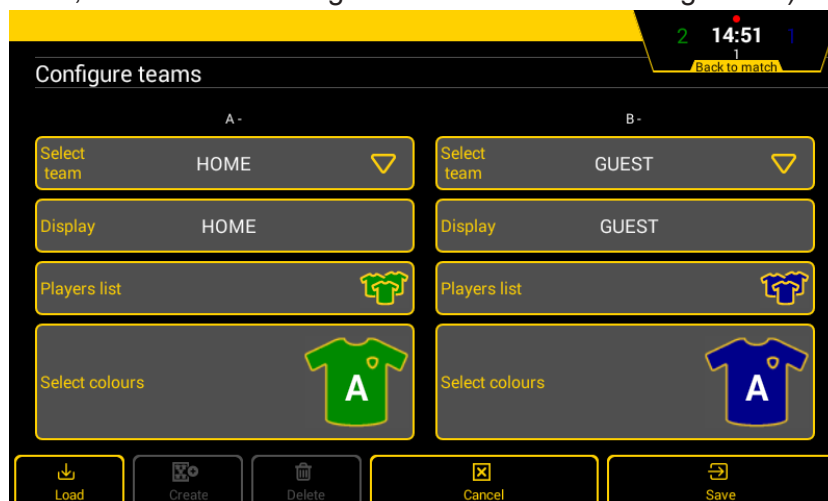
2 14:51 1
1
Back to match

Configure teams

A -

B -

Select team HOME

Select team GUEST

Display HOME

Display GUEST

Players list

Players list

Select colours A

Select colours A

Load

Create

Delete

Cancel

Save